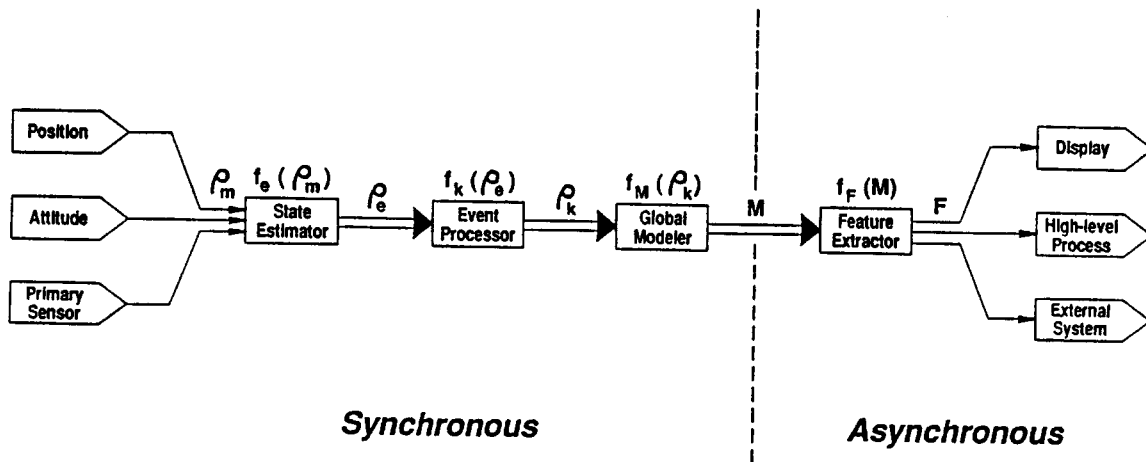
Position

Attitude

Primary Sensor

$\rho_m$

$f_e(\rho_m)$

State Estimator

$\rho_e$

$f_k(\rho_e)$

Event Processor

$\rho_k$

$f_M(\rho_k)$

Global Modeler

M

$f_F(M)$

Feature Extractor

F

Display

High-level Process

External System

Synchronous

Asynchronous